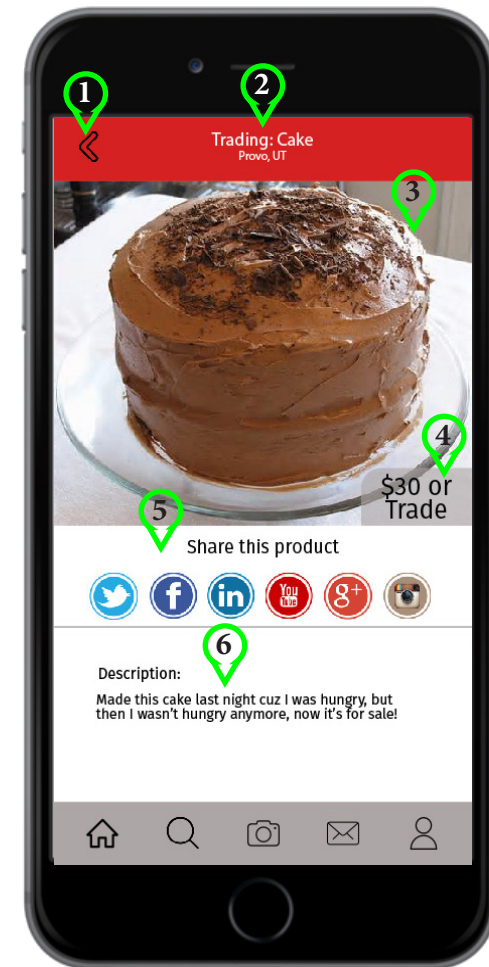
1

2

Trading: Cake
Provo, UT

3

4

$30 or Trade

5

Share this product

f in You Tube g+

6

Description:

Made this cake last night cuz I was hungry, but then I wasn't hungry anymore, now it's for sale!